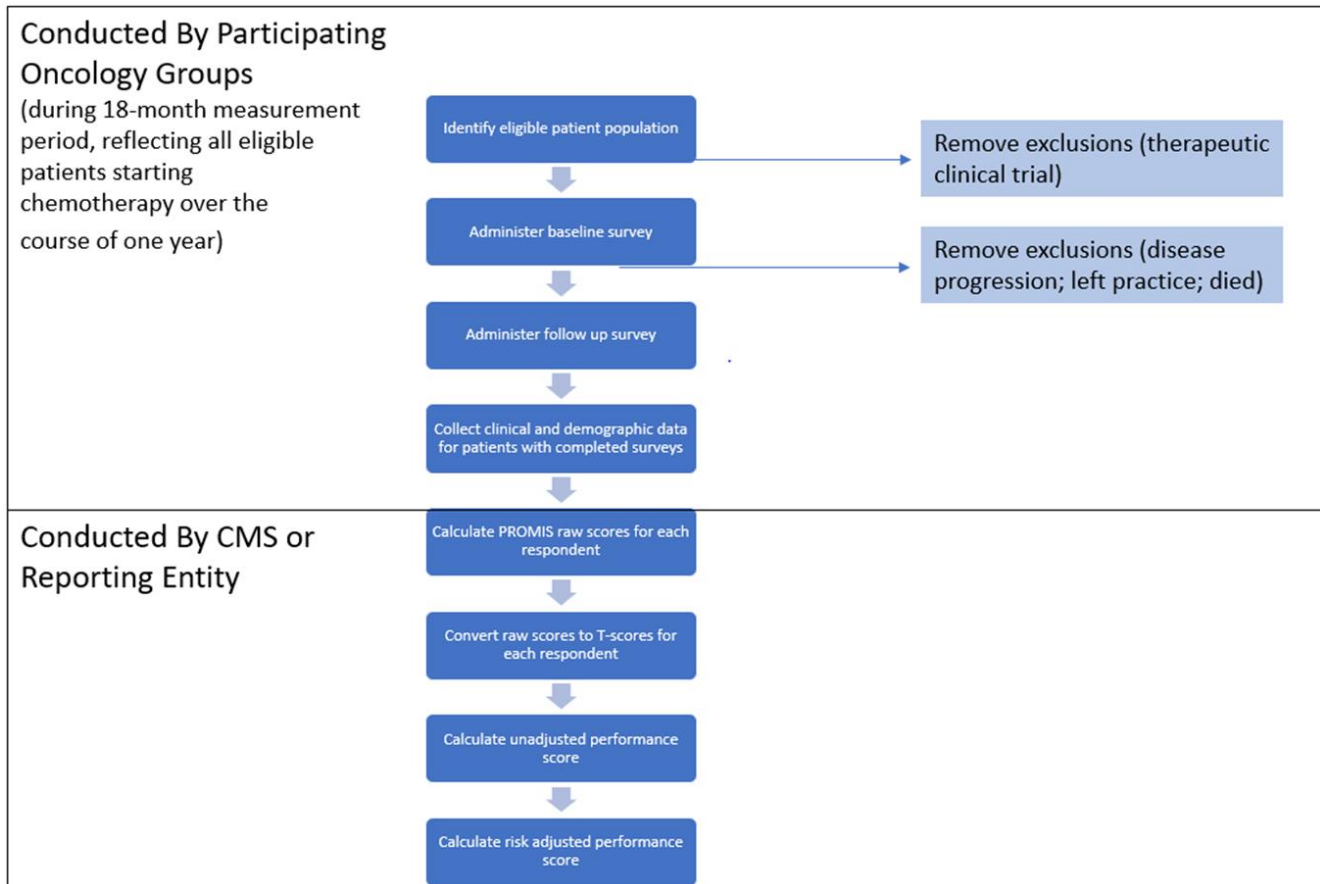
Conducted By Participating Oncology Groups
(during 18-month measurement period, reflecting all eligible patients starting chemotherapy over the course of one year)

Identify eligible patient population

Remove exclusions (therapeutic clinical trial)

Administer baseline survey

Remove exclusions (disease progression; left practice; died)

Administer follow up survey

Collect clinical and demographic data for patients with completed surveys

Conducted By CMS or Reporting Entity

Calculate PROMIS raw scores for each respondent

Convert raw scores to T-scores for each respondent

Calculate unadjusted performance score

Calculate risk adjusted performance score